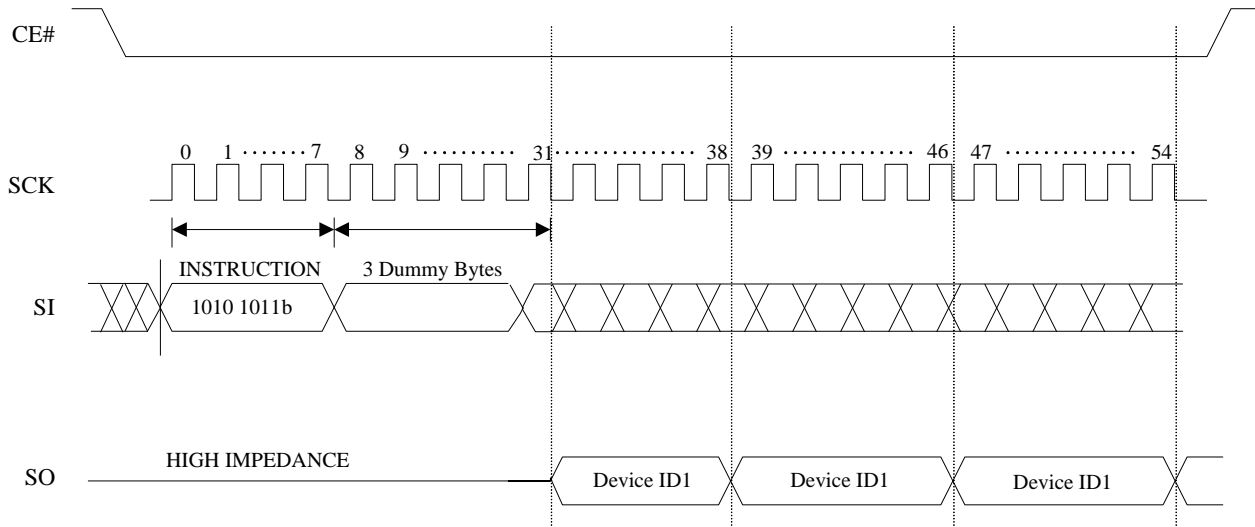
CE#

SCK

0 1 ······· 7 8 9 ·········· 31 ················ 38 39 ················ 46 47 ················ 54

INSTRUCTION

3 Dummy Bytes

SI

1010 1011b

SO

HIGH IMPEDANCE

Device ID1

Device ID1

Device ID1